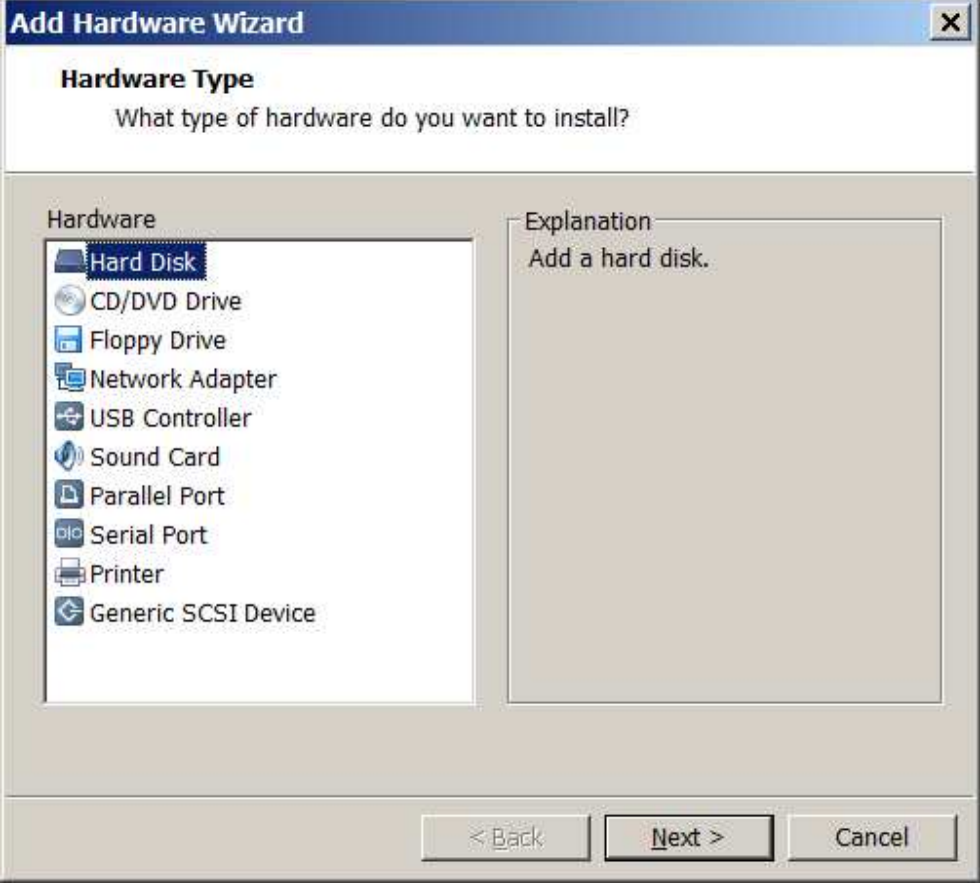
Add Hardware Wizard

Hardware Type
What type of hardware do you want to install?

Hardware
Hard Disk
CD/DVD Drive
Floppy Drive
Network Adapter
USB Controller
Sound Card
Parallel Port
Serial Port
Printer
Generic SCSI Device

Explanation
Add a hard disk.

< Back
Next >
Cancel